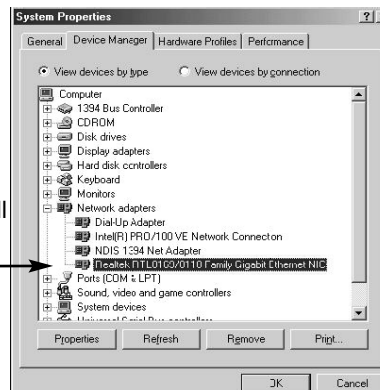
System Properties

General | Device Manager | Hardware Profiles | Performance

View devices by type
View devices by connection

Computer
1394 Bus Controller
CDROM
Disk drives
Display adapters
Hard disk controllers
Keyboard
Monitors
Network adapters
Dial-Up Adapter
Intel(R) PRO/100 VE Network Connecton
NDIS 1394 Net Adapter
Realtek RTL8169/8110 Family Gigabit Ethernet NIC
Ports (COM & LPT)
Sound, video and game controllers
System devices
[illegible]

Properties
Refresh
Remove
Print...

OK
Cancel